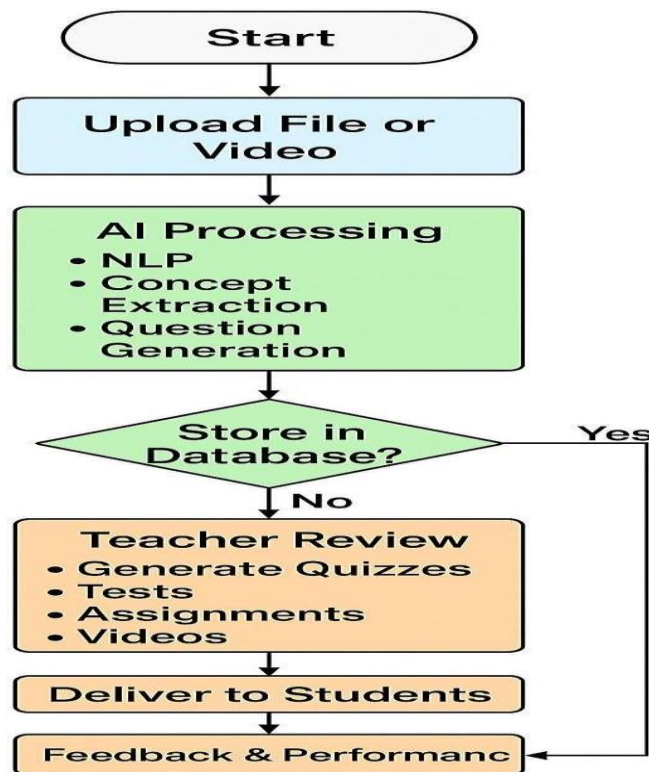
Start

Upload File or Video

AI Processing
• NLP
• Concept Extraction
• Question Generation

Store in Database?

Yes

No

Teacher Review
• Generate Quizzes
• Tests
• Assignments
• Videos

Deliver to Students

Feedback & Performanc